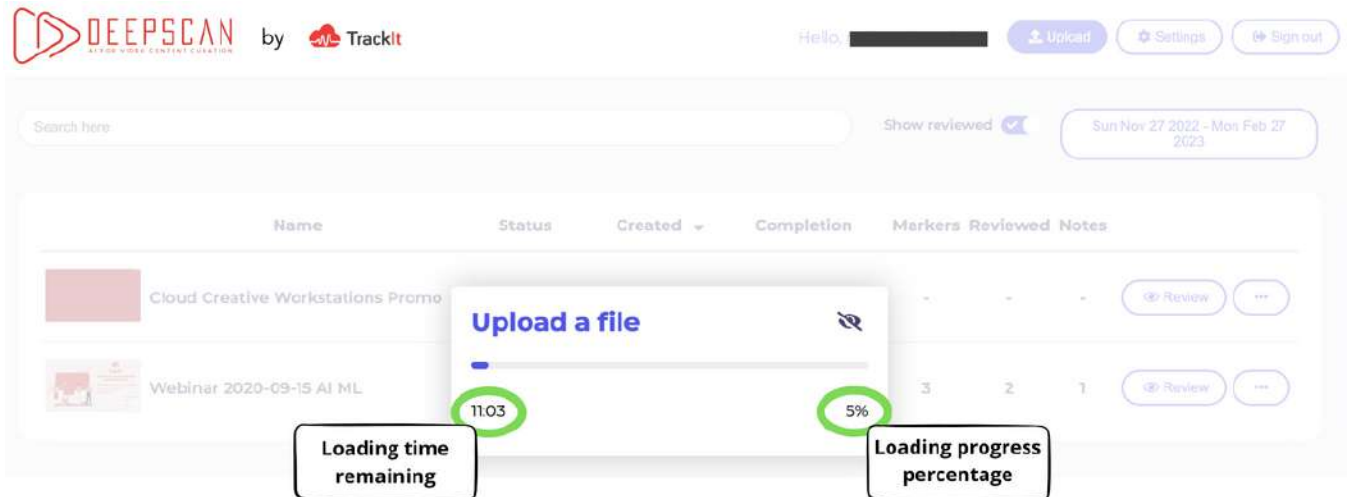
DEEPSCAN AI FOR VIDEO CONTENT CURATION by TrackIt

Hello, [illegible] Upload Settings Sign out

Search here

Show reviewed

Sun Nov 27 2022 - Mon Feb 27 2023

| Name | Status | Created | Completion | Markers | Reviewed | Notes | |
|---|---|---|---|---|---|---|---|
| Cloud Creative Workstations Promo | | | | - | - | - | Review ··· |
| Webinar 2020-09-15 AI ML | | | | 3 | 2 | 1 | Review ··· |

Upload a file

11:03

5%

Loading time remaining

Loading progress percentage